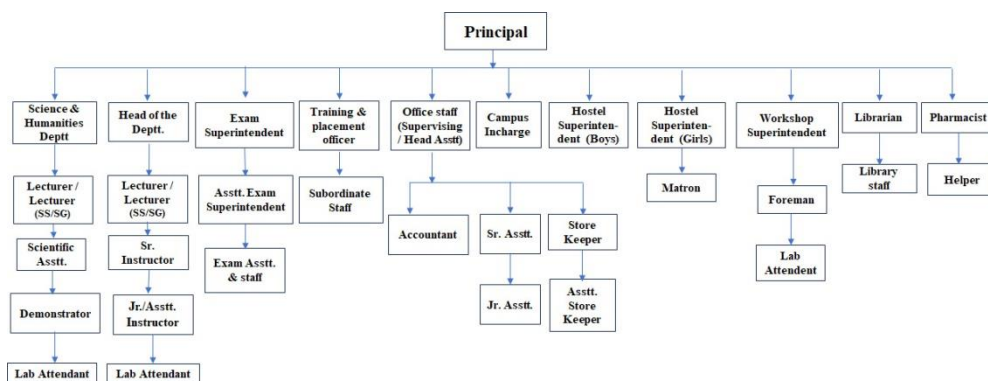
Principal

Science & Humanities Deptt

Lecturer / Lecturer (SS/SG)

Scientific Asstt.

Demonstrator

Lab Attendant

Head of the Deptt.

Lecturer / Lecturer (SS/SG)

Sr. Instructor

Jr./Asstt. Instructor

Lab Attendant

Exam Superintendent

Asstt. Exam Superintendent

Exam Asstt. & staff

Training & placement officer

Subordinate Staff

Office staff (Supervising / Head Asstt)

Accountant

Sr. Asstt.

Jr. Asstt.

Store Keeper

Asstt. Store Keeper

Campus Incharge

Hostel Superintendent (Boys)

Hostel Superintendent (Girls)

Matron

Workshop Superintendent

Foreman

Lab Attendent

Librarian

Library staff

Pharmacist

Helper